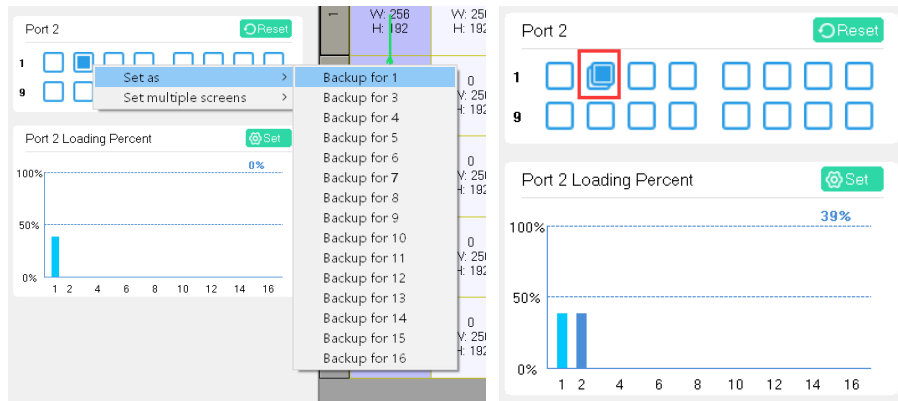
Port 2
Reset
1
9
Set as >
Set multiple screens >
Backup for 1
Backup for 3
Backup for 4
Backup for 5
Backup for 6
Backup for 7
Backup for 8
Backup for 9
Backup for 10
Backup for 11
Backup for 12
Backup for 13
Backup for 14
Backup for 15
Backup for 16
W: 256
H: 192
W: 256
H: 192
0
V: 25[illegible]
H: 19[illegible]
0
V: 25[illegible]
H: 19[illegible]
0
V: 25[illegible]
H: 19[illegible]
0
V: 25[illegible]
H: 19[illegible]
Port 2 Loading Percent
Set
0%
100%
50%
0%
1 2 4 6 8 10 12 14 16

Port 2
Reset
1
9
Port 2 Loading Percent
Set
39%
100%
50%
0%
1 2 4 6 8 10 12 14 16